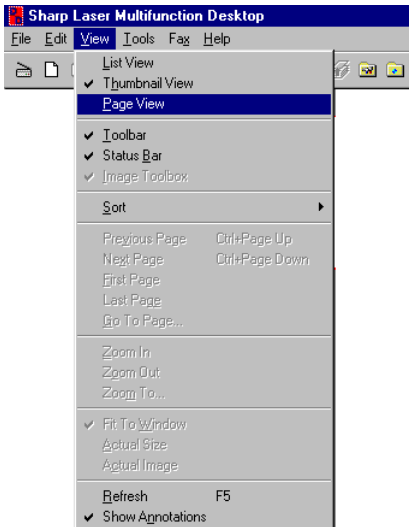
Sharp Laser Multifunction Desktop

File Edit View Tools Fax Help

List View
✔ Thumbnail View
Page View

✔ Toolbar
✔ Status Bar
✔ Image Toolbox

Sort

Previous Page Ctrl+Page Up
Next Page Ctrl+Page Down
First Page
Last Page
Go To Page...

Zoom In
Zoom Out
Zoom To...

✔ Fit To Window
Actual Size
Actual Image

Refresh F5
✔ Show Annotations